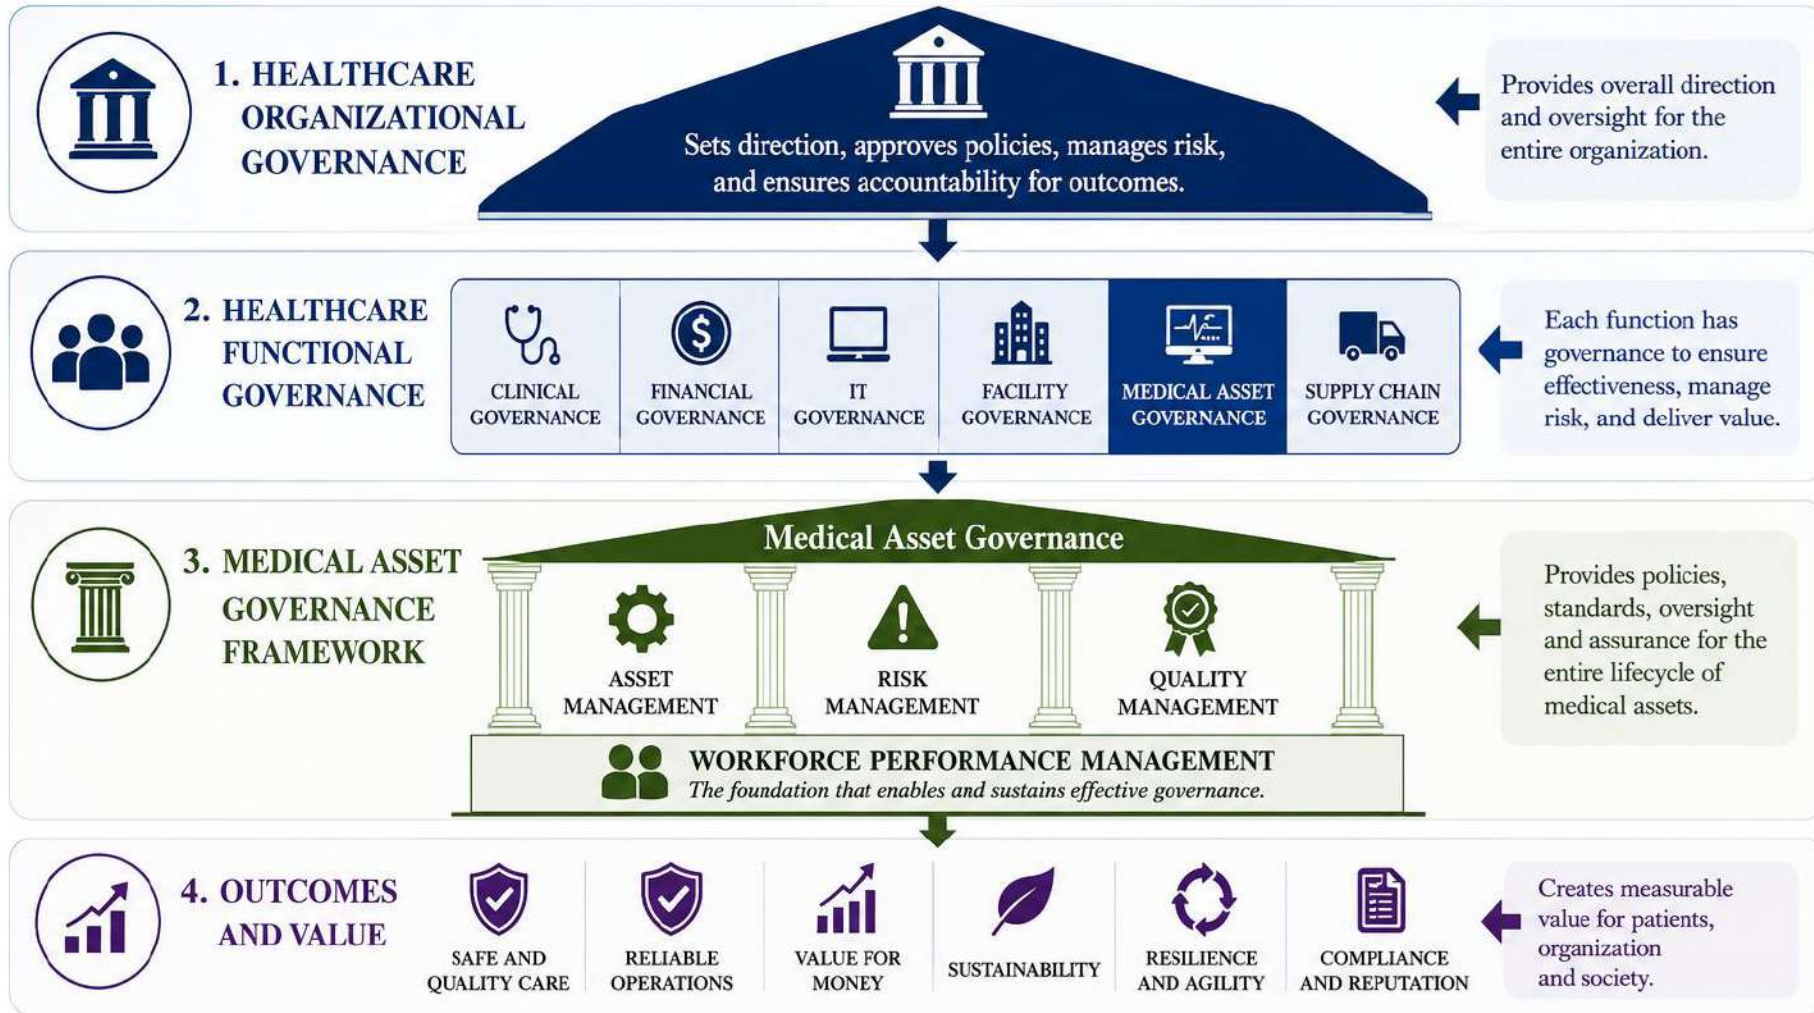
1. HEALTHCARE ORGANIZATIONAL GOVERNANCE

Sets direction, approves policies, manages risk, and ensures accountability for outcomes.

Provides overall direction and oversight for the entire organization.

2. HEALTHCARE FUNCTIONAL GOVERNANCE

CLINICAL GOVERNANCE

FINANCIAL GOVERNANCE

IT GOVERNANCE

FACILITY GOVERNANCE

MEDICAL ASSET GOVERNANCE

SUPPLY CHAIN GOVERNANCE

Each function has governance to ensure effectiveness, manage risk, and deliver value.

3. MEDICAL ASSET GOVERNANCE FRAMEWORK

Medical Asset Governance

ASSET MANAGEMENT

RISK MANAGEMENT

QUALITY MANAGEMENT

WORKFORCE PERFORMANCE MANAGEMENT
The foundation that enables and sustains effective governance.

Provides policies, standards, oversight and assurance for the entire lifecycle of medical assets.

4. OUTCOMES AND VALUE

SAFE AND QUALITY CARE

RELIABLE OPERATIONS

VALUE FOR MONEY

SUSTAINABILITY

RESILIENCE AND AGILITY

COMPLIANCE AND REPUTATION

Creates measurable value for patients, organization and society.